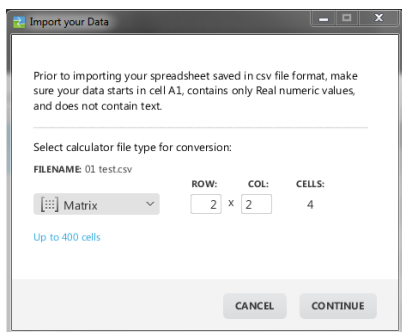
Import your Data

Prior to importing your spreadsheet saved in csv file format, make sure your data starts in cell A1, contains only Real numeric values, and does not contain text.

Select calculator file type for conversion:

FILENAME: 01 test.csv

| | ROW: | | COL: | CELLS: |
|---|---|---|---|---|
| Matrix | 2 | x | 2 | 4 |

Up to 400 cells

CANCEL CONTINUE